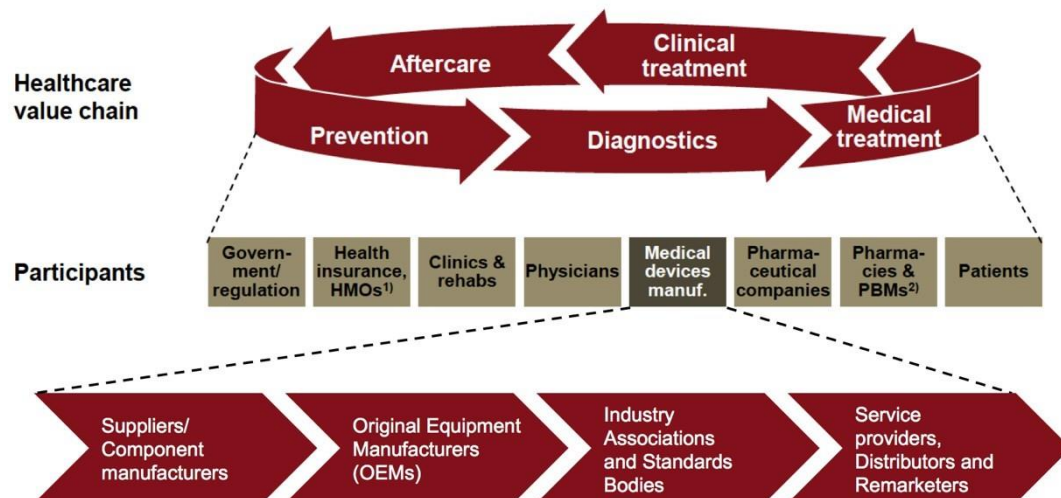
Healthcare value chain

Aftercare

Clinical treatment

Prevention

Diagnostics

Medical treatment

Participants

Government/ regulation

Health insurance, HMOs$^{1)}$

Clinics & rehabs

Physicians

Medical devices manuf.

Pharmaceutical companies

Pharmacies & PBMs$^{2)}$

Patients

Suppliers/ Component manufacturers

Original Equipment Manufacturers (OEMs)

Industry Associations and Standards Bodies

Service providers, Distributors and Remarketers